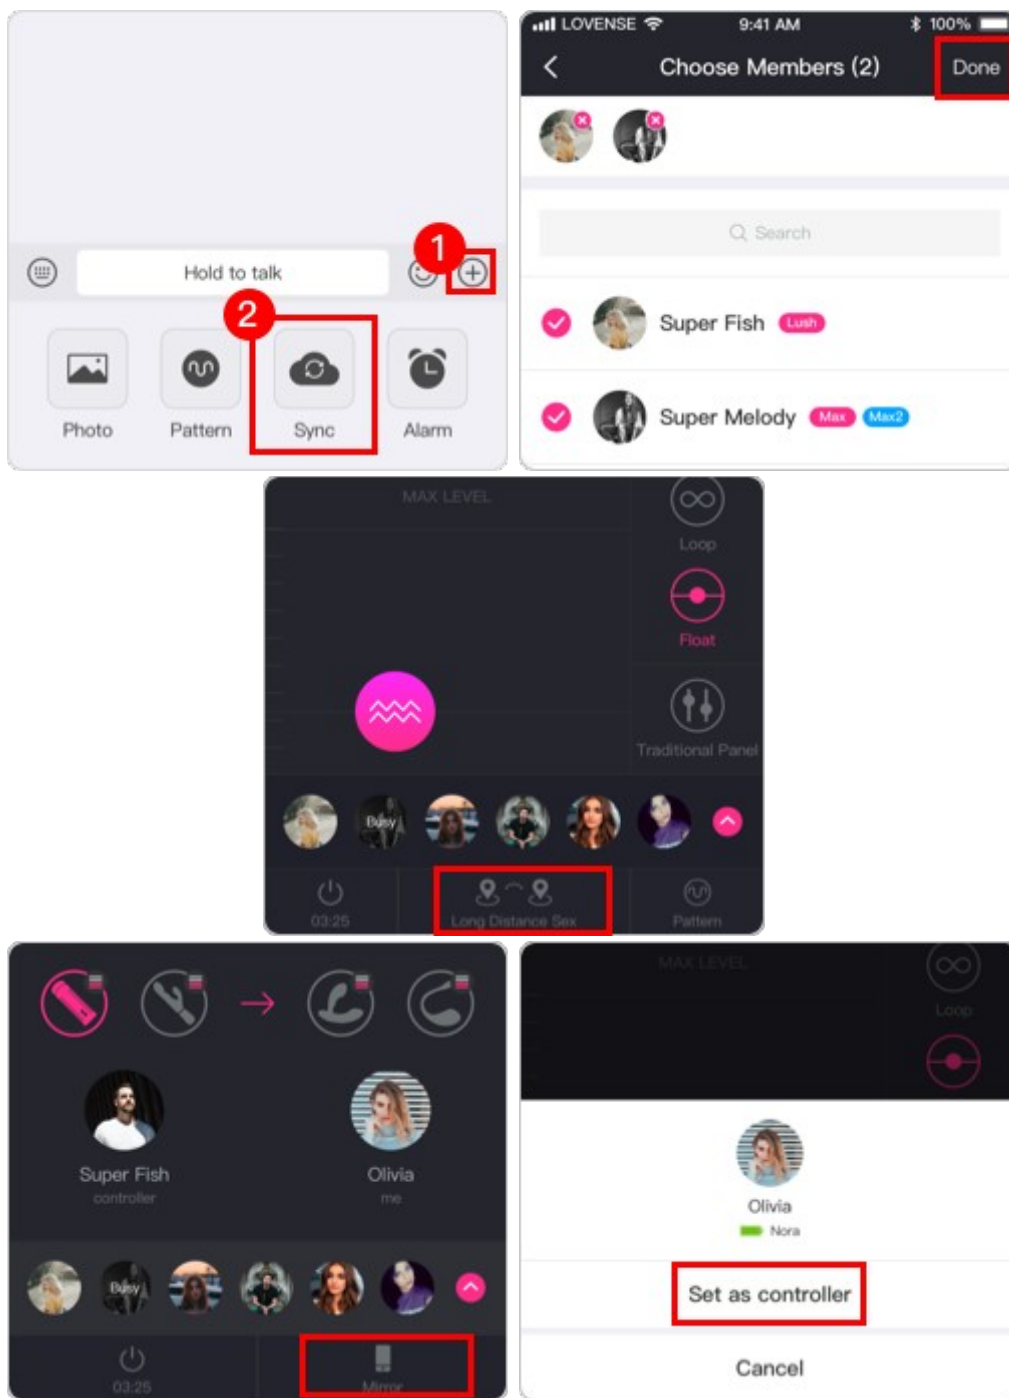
Hold to talk

1

2

Photo

Pattern

Sync

Alarm

LOVENSE 9:41 AM 100%

Choose Members (2)

Done

Search

Super Fish Lush

Super Melody Max Max2

MAX LEVEL

Loop

Float

Traditional Panel

Busy

03:25

Long Distance Sex

Pattern

Super Fish

controller

Olivia

me

Busy

03:25

Mirror

MAX LEVEL

Loop

Olivia

Nora

Set as controller

Cancel